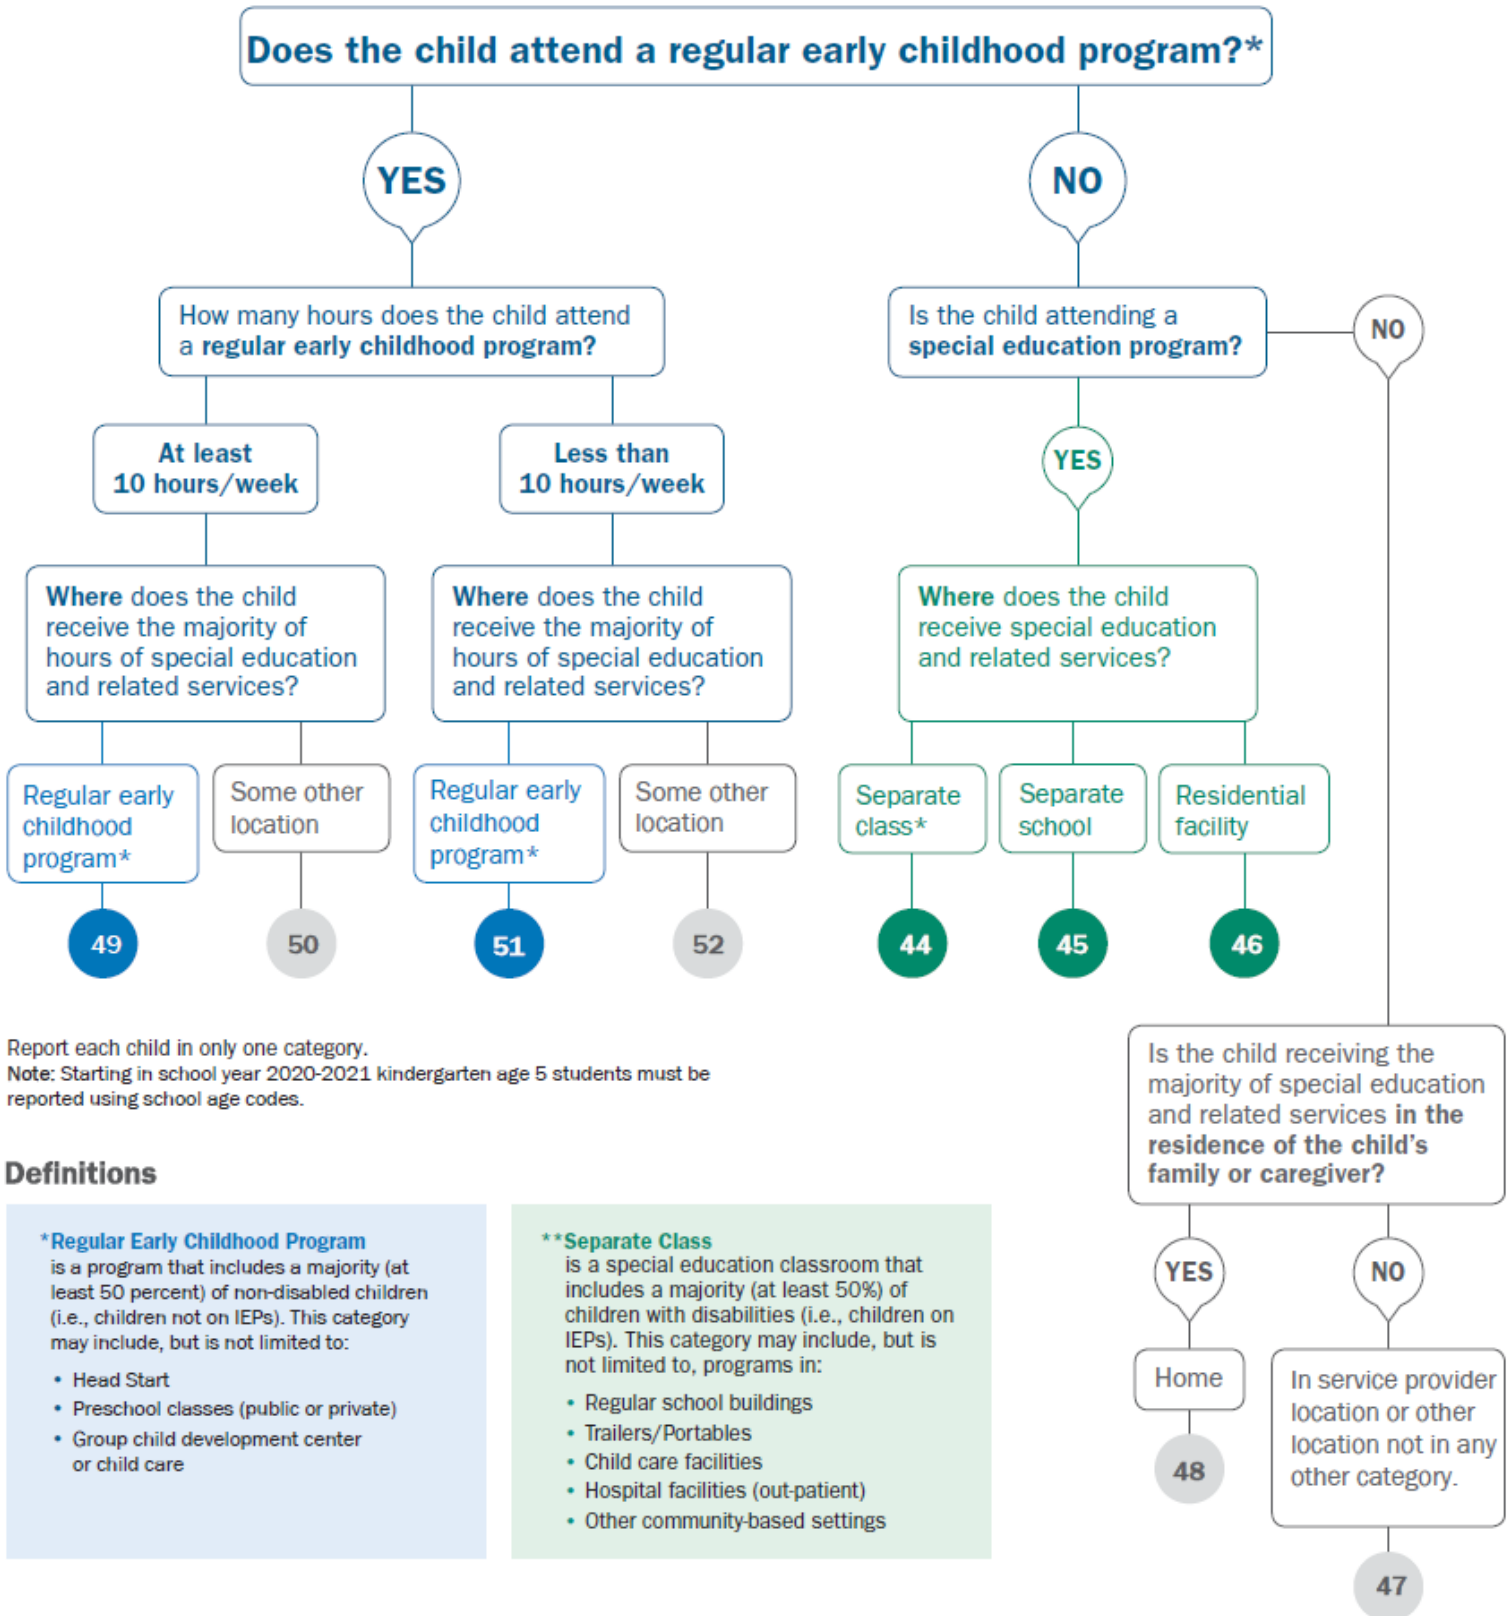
Does the child attend a regular early childhood program?*

YES

NO

How many hours does the child attend a regular early childhood program?

Is the child attending a special education program?

NO

At least 10 hours/week

Less than 10 hours/week

YES

Where does the child receive the majority of hours of special education and related services?

Where does the child receive the majority of hours of special education and related services?

Where does the child receive special education and related services?

Regular early childhood program*

Some other location

Regular early childhood program*

Some other location

Separate class*

Separate school

Residential facility

49

50

51

52

44

45

46

Report each child in only one category.
Note: Starting in school year 2020-2021 kindergarten age 5 students must be reported using school age codes.

Is the child receiving the majority of special education and related services in the residence of the child's family or caregiver?

Definitions

*Regular Early Childhood Program
is a program that includes a majority (at least 50 percent) of non-disabled children (i.e., children not on IEPs). This category may include, but is not limited to:
• Head Start
• Preschool classes (public or private)
• Group child development center or child care

**Separate Class
is a special education classroom that includes a majority (at least 50%) of children with disabilities (i.e., children on IEPs). This category may include, but is not limited to, programs in:
• Regular school buildings
• Trailers/Portables
• Child care facilities
• Hospital facilities (out-patient)
• Other community-based settings

YES

NO

Home

In service provider location or other location not in any other category.

48

47